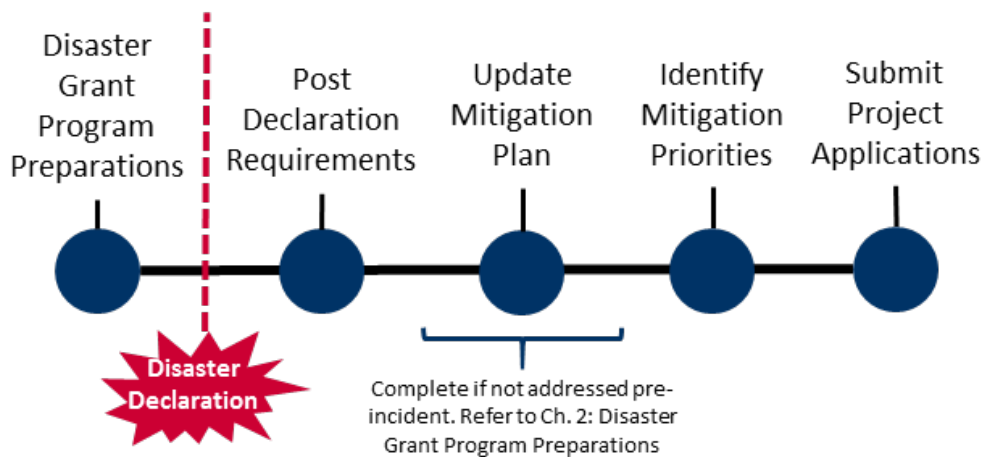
Disaster Grant Program Preparations

Post Declaration Requirements

Update Mitigation Plan

Identify Mitigation Priorities

Submit Project Applications

Disaster Declaration

Complete if not addressed pre-incident. Refer to Ch. 2: Disaster Grant Program Preparations